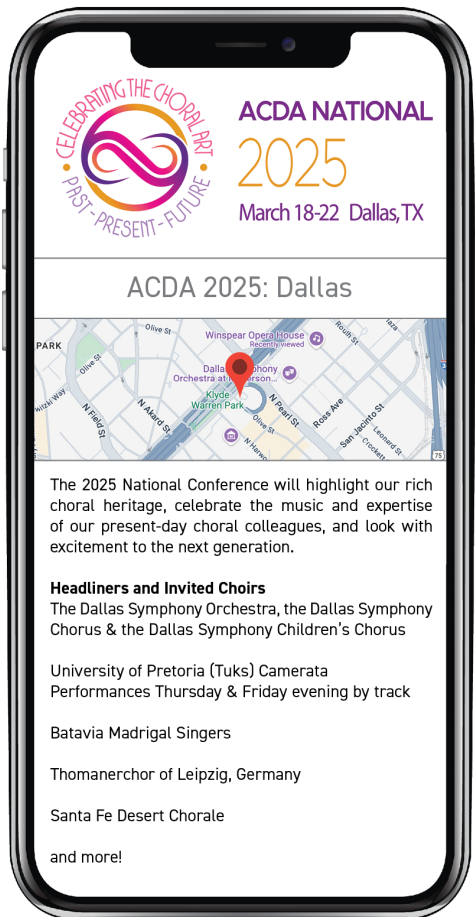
CELEBRATING THE CHORAL ART
PAST - PRESENT - FUTURE

ACDA NATIONAL
2025
March 18-22 Dallas, TX

ACDA 2025: Dallas

Olive St
PARK
Winspear Opera House
Recently viewed
Routh St
Dallas Symphony Orchestra at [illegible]
Olive St
N Field St
N Akard St
Klyde Warren Park
N Pearl St
Ross Ave
San Jacinto St
Olive St
N Harwood
Crockett
75

The 2025 National Conference will highlight our rich choral heritage, celebrate the music and expertise of our present-day choral colleagues, and look with excitement to the next generation.

Headliners and Invited Choirs
The Dallas Symphony Orchestra, the Dallas Symphony Chorus & the Dallas Symphony Children's Chorus

University of Pretoria (Tuks) Camerata
Performances Thursday & Friday evening by track

Batavia Madrigal Singers

Thomanerchor of Leipzig, Germany

Santa Fe Desert Chorale

and more!